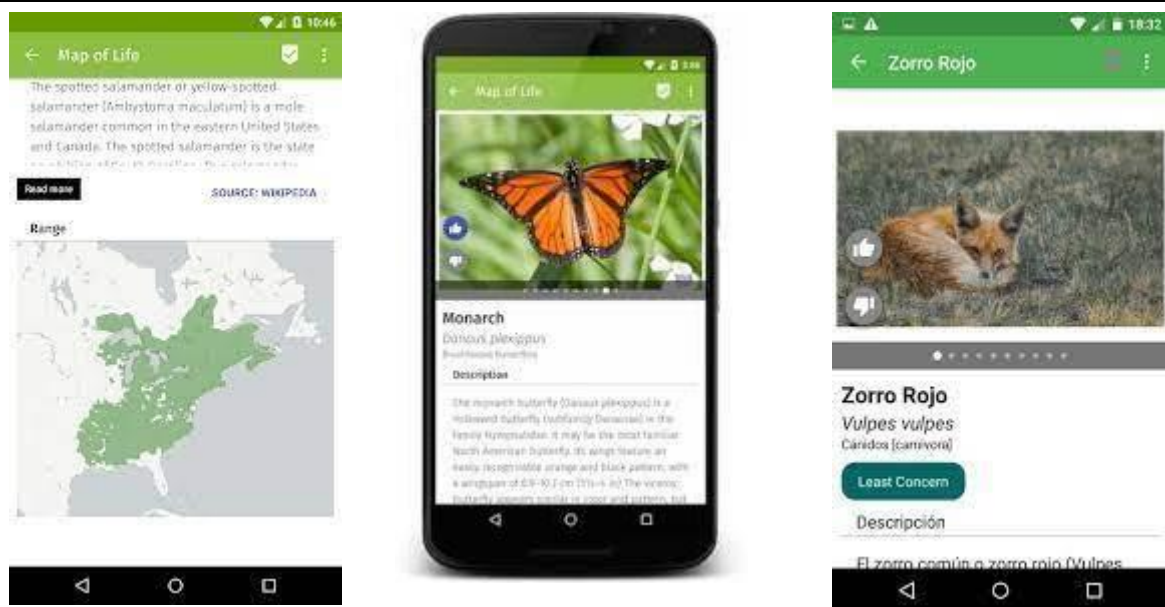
10:46
Map of Life

The spotted salamander or yellow-spotted salamander (Ambystoma maculatum) is a mole salamander common in the eastern United States and Canada. The spotted salamander is the state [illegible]

Read more

SOURCE: WIKIPEDIA

Range

Map of Life

Monarch
Danaus plexippus
Brushfooted butterflies
Description

The monarch butterfly (Danaus plexippus) is a milkweed butterfly (subfamily Danainae) in the family Nymphalidae. It may be the most familiar North American butterfly. Its wings feature an easily recognizable orange and black pattern, with a wingspan of 8.9–10.2 cm ([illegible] in). The viceroy butterfly appears similar in color and pattern, but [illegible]

18:32
Zorro Rojo

Zorro Rojo
Vulpes vulpes
Cánidos (carnivora)
Least Concern
Descripción
El zorro común o zorro rojo (Vulpes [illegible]